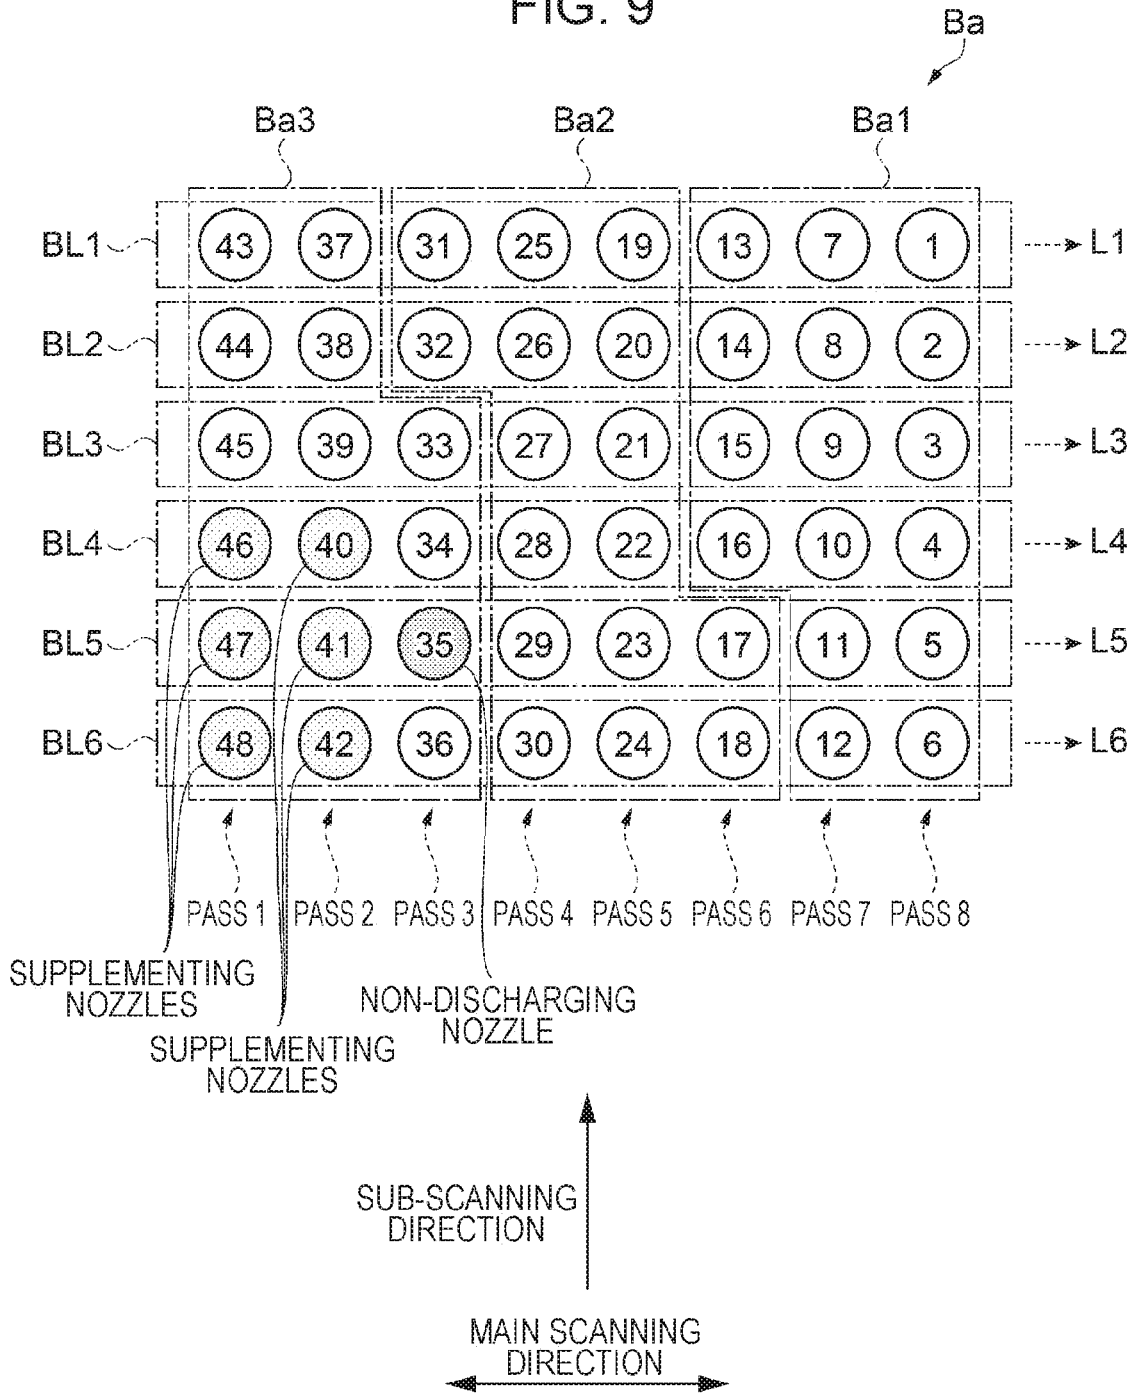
FIG. 9

Ba

Ba3 Ba2 Ba1

BL1 43 37 31 25 19 13 7 1 L1
BL2 44 38 32 26 20 14 8 2 L2
BL3 45 39 33 27 21 15 9 3 L3
BL4 46 40 34 28 22 16 10 4 L4
BL5 47 41 35 29 23 17 11 5 L5
BL6 48 42 36 30 24 18 12 6 L6

PASS 1 PASS 2 PASS 3 PASS 4 PASS 5 PASS 6 PASS 7 PASS 8

SUPPLEMENTING NOZZLES

NON-DISCHARGING NOZZLE

SUPPLEMENTING NOZZLES

SUB-SCANNING DIRECTION

MAIN SCANNING DIRECTION